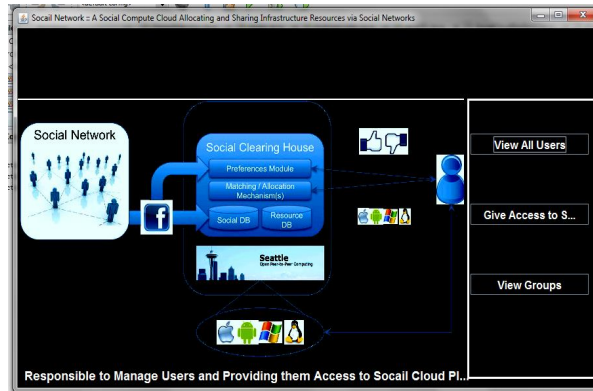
Socail Network :: A Social Compute Cloud Allocating and Sharing Infrastructure Resources via Social Networks

Social Network

Social Clearing House

Preferences Module

Matching / Allocation Mechanism(s)

Social DB

Resource DB

Seattle
Open Peer-to-Peer Computing

View All Users

Give Access to S...

View Groups

Responsible to Manage Users and Providing them Access to Socail Cloud Pl...